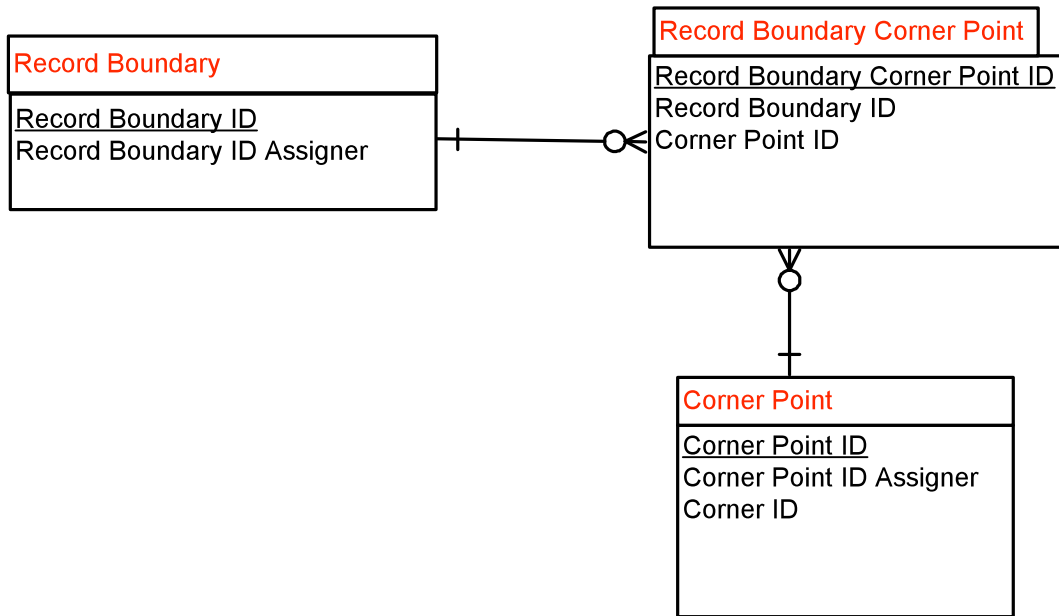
Record Boundary

Record Boundary ID
Record Boundary ID Assigner

Record Boundary Corner Point

Record Boundary Corner Point ID
Record Boundary ID
Corner Point ID

Corner Point

Corner Point ID
Corner Point ID Assigner
Corner ID